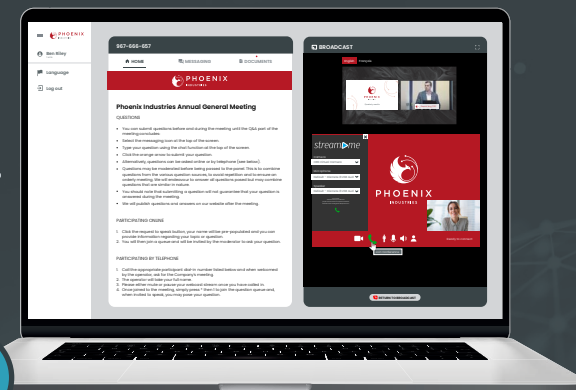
PHOENIX
Ben Riley
Language
Log out

967-666-657
HOME
MESSAGING
DOCUMENTS

PHOENIX
INDUSTRIES

Phoenix Industries Annual General Meeting

QUESTIONS

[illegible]

PARTICIPATING ONLINE

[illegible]

PARTICIPATING BY TELEPHONE

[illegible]

BROADCAST

English
streamdome

PHOENIX
INDUSTRIES

RETURN TO BROADCAST